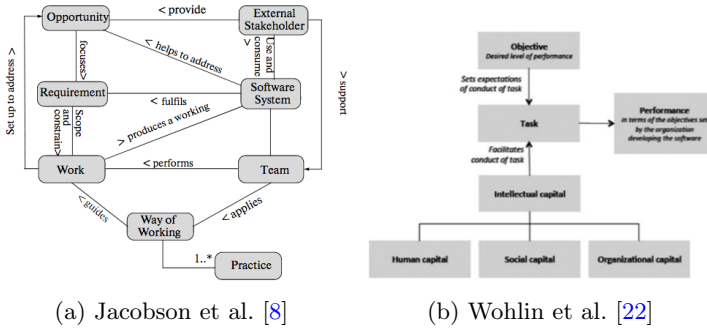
Opportunity
< provide
External Stakeholder
focuses>
< helps to address
Use and consume
>
Set up to address >
Requirement
< fulfils
Software System
< support
Scope and constrains
> produces a working
Work
< performs
Team
< guides
< applies
Way of Working
1..*
Practice

(a) Jacobson et al. [8]

Objective
Desired level of performance
Sets expectations of conduct of task
Task
Performance
in terms of the objectives set by the organization developing the software
Facilitates conduct of task
Intellectual capital
Human capital
Social capital
Organizational capital

(b) Wohlin et al. [22]